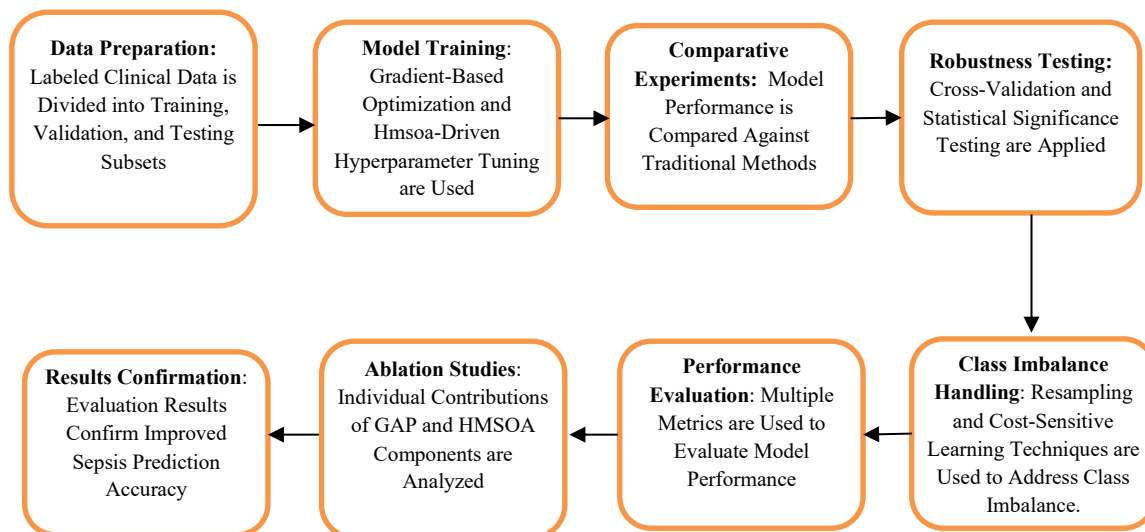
**Data Preparation:** Labeled Clinical Data is Divided into Training, Validation, and Testing Subsets

**Model Training**: Gradient-Based Optimization and Hmsoa-Driven Hyperparameter Tuning are Used

**Comparative Experiments:** Model Performance is Compared Against Traditional Methods

**Robustness Testing:** Cross-Validation and Statistical Significance Testing are Applied

**Class Imbalance Handling**: Resampling and Cost-Sensitive Learning Techniques are Used to Address Class Imbalance.

**Performance Evaluation**: Multiple Metrics are Used to Evaluate Model Performance

**Ablation Studies**: Individual Contributions of GAP and HMSOA Components are Analyzed

**Results Confirmation**: Evaluation Results Confirm Improved Sepsis Prediction Accuracy